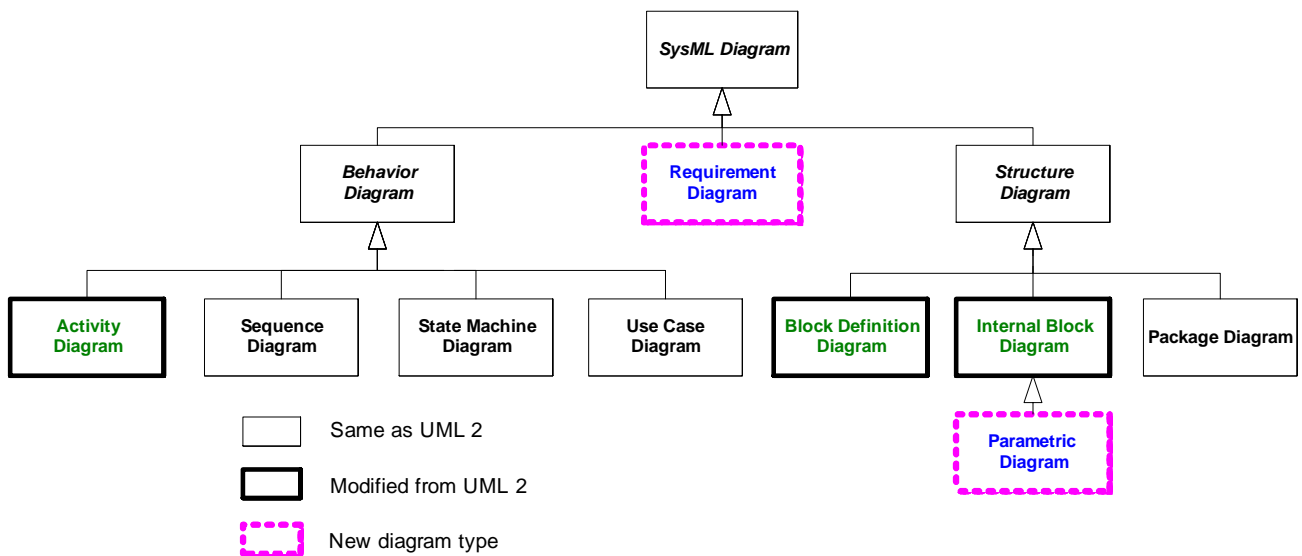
SysML Diagram

Behavior Diagram

Requirement Diagram

Structure Diagram

Activity Diagram

Sequence Diagram

State Machine Diagram

Use Case Diagram

Block Definition Diagram

Internal Block Diagram

Package Diagram

Parametric Diagram

Same as UML 2

Modified from UML 2

New diagram type